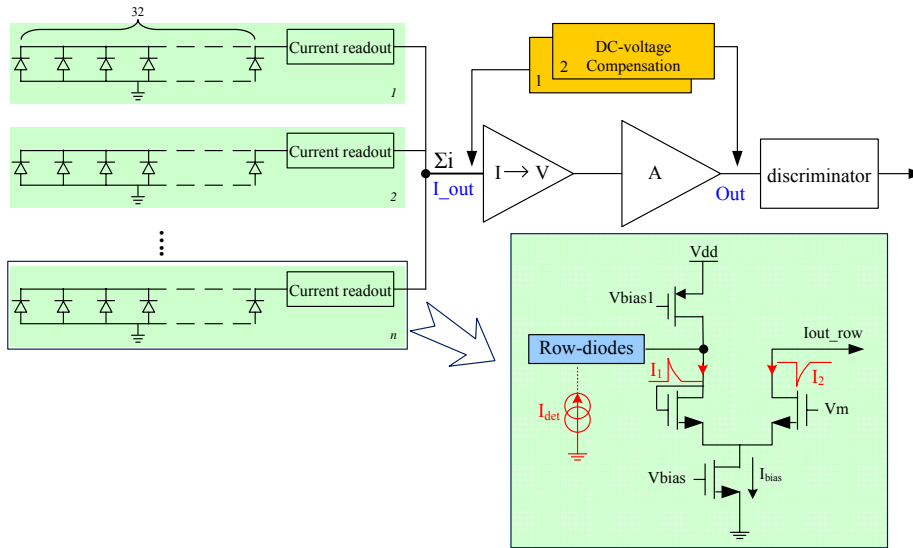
32

Current readout

1

Current readout

2

Current readout

n

$\Sigma$i

I_out

DC-voltage Compensation

1 2

I $\longrightarrow$ V

A

Out

discriminator

Vdd

Vbias1

Row-diodes

Iout_row

$I_1$

$I_2$

$I_{det}$

Vm

Vbias

$I_{bias}$